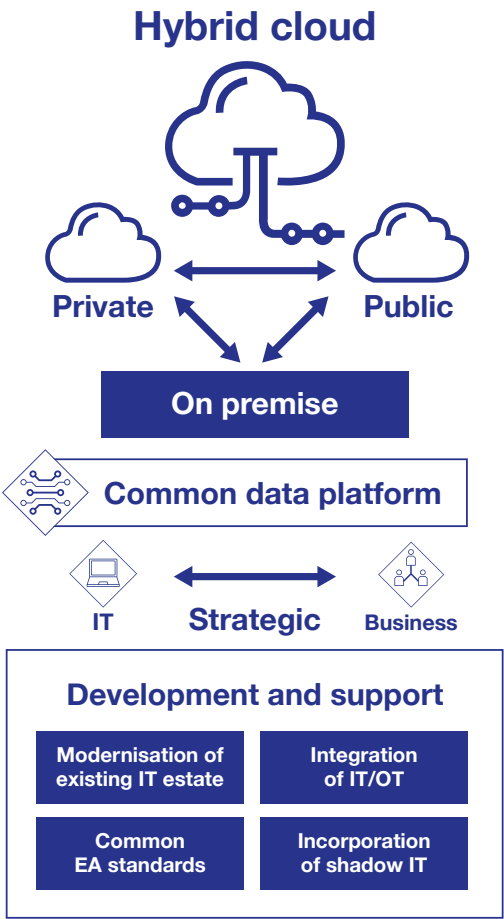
Hybrid cloud

Private

Public

On premise

Common data platform

IT

Strategic

Business

Development and support

Modernisation of existing IT estate

Integration of IT/OT

Common EA standards

Incorporation of shadow IT